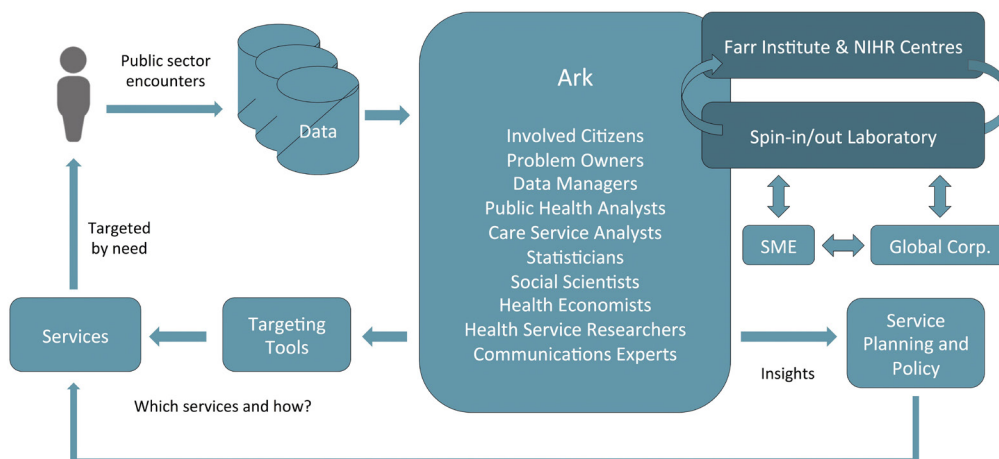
Public sector encounters

Data

Ark

Involved Citizens
Problem Owners
Data Managers
Public Health Analysts
Care Service Analysts
Statisticians
Social Scientists
Health Economists
Health Service Researchers
Communications Experts

Farr Institute & NIHR Centres

Spin-in/out Laboratory

SME

Global Corp.

Targeted by need

Services

Targeting Tools

Insights

Service Planning and Policy

Which services and how?